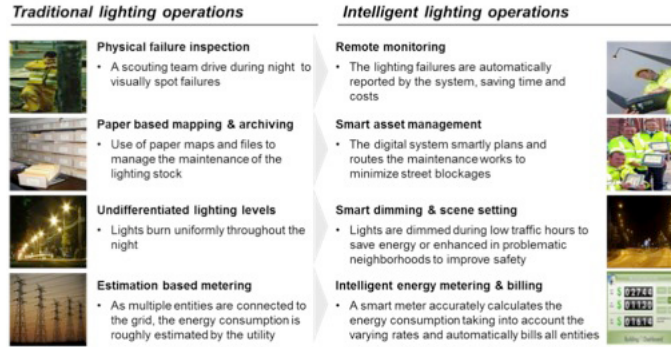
Traditional lighting operations

Physical failure inspection
• A scouting team drive during night to visually spot failures

Paper based mapping & archiving
• Use of paper maps and files to manage the maintenance of the lighting stock

Undifferentiated lighting levels
• Lights burn uniformly throughout the night

Estimation based metering
• As multiple entities are connected to the grid, the energy consumption is roughly estimated by the utility

Intelligent lighting operations

Remote monitoring
• The lighting failures are automatically reported by the system, saving time and costs

Smart asset management
• The digital system smartly plans and routes the maintenance works to minimize street blockages

Smart dimming & scene setting
• Lights are dimmed during low traffic hours to save energy or enhanced in problematic neighborhoods to improve safety

Intelligent energy metering & billing
• A smart meter accurately calculates the energy consumption taking into account the varying rates and automatically bills all entities